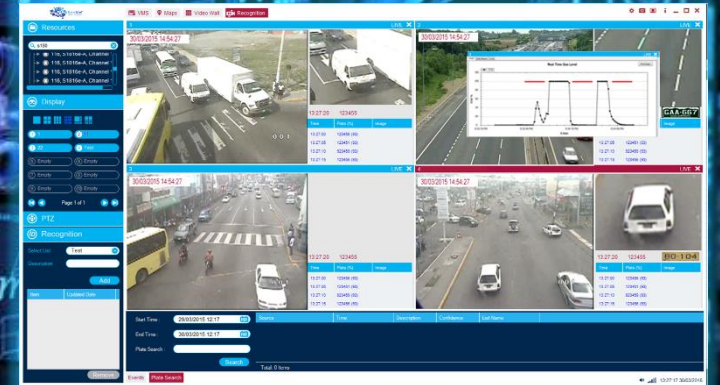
VMS Maps Video Wall Recognition

Resources
s150
118, S1816e-A, Channel
118, S1816e-A, Channel
118, S1816e-A, Channel
118, S1816e-A, Channel
118, S1816e-A, Channel

Display
Page 1 of 1

PTZ

Recognition
Select List: Text
Description:
Add
Item Updated Date
Remove

1 LIVE
30/03/2015 14:54:27
12:27:20 123455
Time Plate (%) Image
12:27:05 123456 (90)
12:27:08 123451 (90)
12:27:10 023455 (90)
12:27:15 123456 (90)

2 LIVE
30/03/2015 14:54:27
Real Time Gas Level
GAA-567
12:27:20 123455
Time Plate (%) Image
12:27:05 123451 (90)
12:27:10 023455 (90)
12:27:15 123456 (90)

3 LIVE
30/03/2015 14:54:27
12:27:20 123455
Time Plate (%) Image
12:27:05 123456 (90)
12:27:08 123451 (90)
12:27:10 023455 (90)
12:27:15 123456 (90)

4 LIVE
30/03/2015 14:54:27
PO-104
12:27:20 123455
Time Plate (%) Image
12:27:05 123456 (90)
12:27:08 123451 (90)
12:27:10 023455 (90)
12:27:15 123456 (90)

Start Time: 28/03/2015 12:17
End Time: 30/03/2015 12:17
Plate Search:
Search
Source Time Description Confidence Alert Name
Total: 0 Items
Events Plate Search
12:37:17 30/03/2015